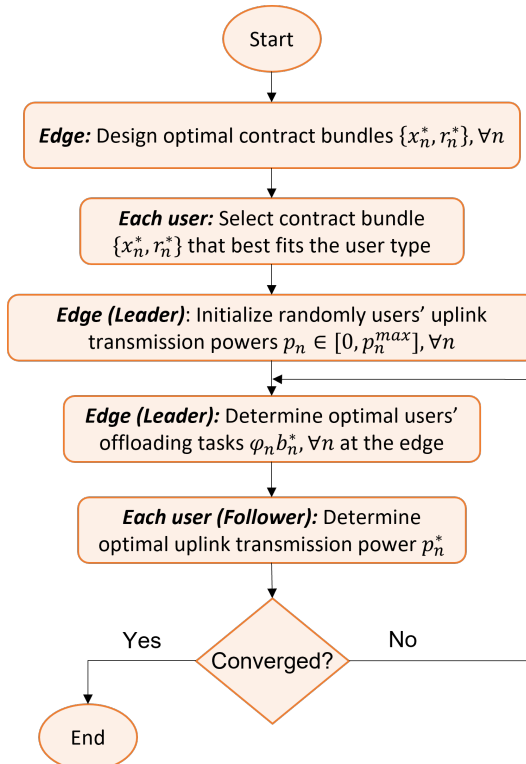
Start

Edge: Design optimal contract bundles $\{x_n^*, r_n^*\}, \forall n$

Each user: Select contract bundle $\{x_n^*, r_n^*\}$ that best fits the user type

Edge (Leader): Initialize randomly users' uplink transmission powers $p_n \in [0, p_n^{max}], \forall n$

Edge (Leader): Determine optimal users' offloading tasks $\varphi_n b_n^*, \forall n$ at the edge

Each user (Follower): Determine optimal uplink transmission power $p_n^*$

Yes

Converged?

No

End